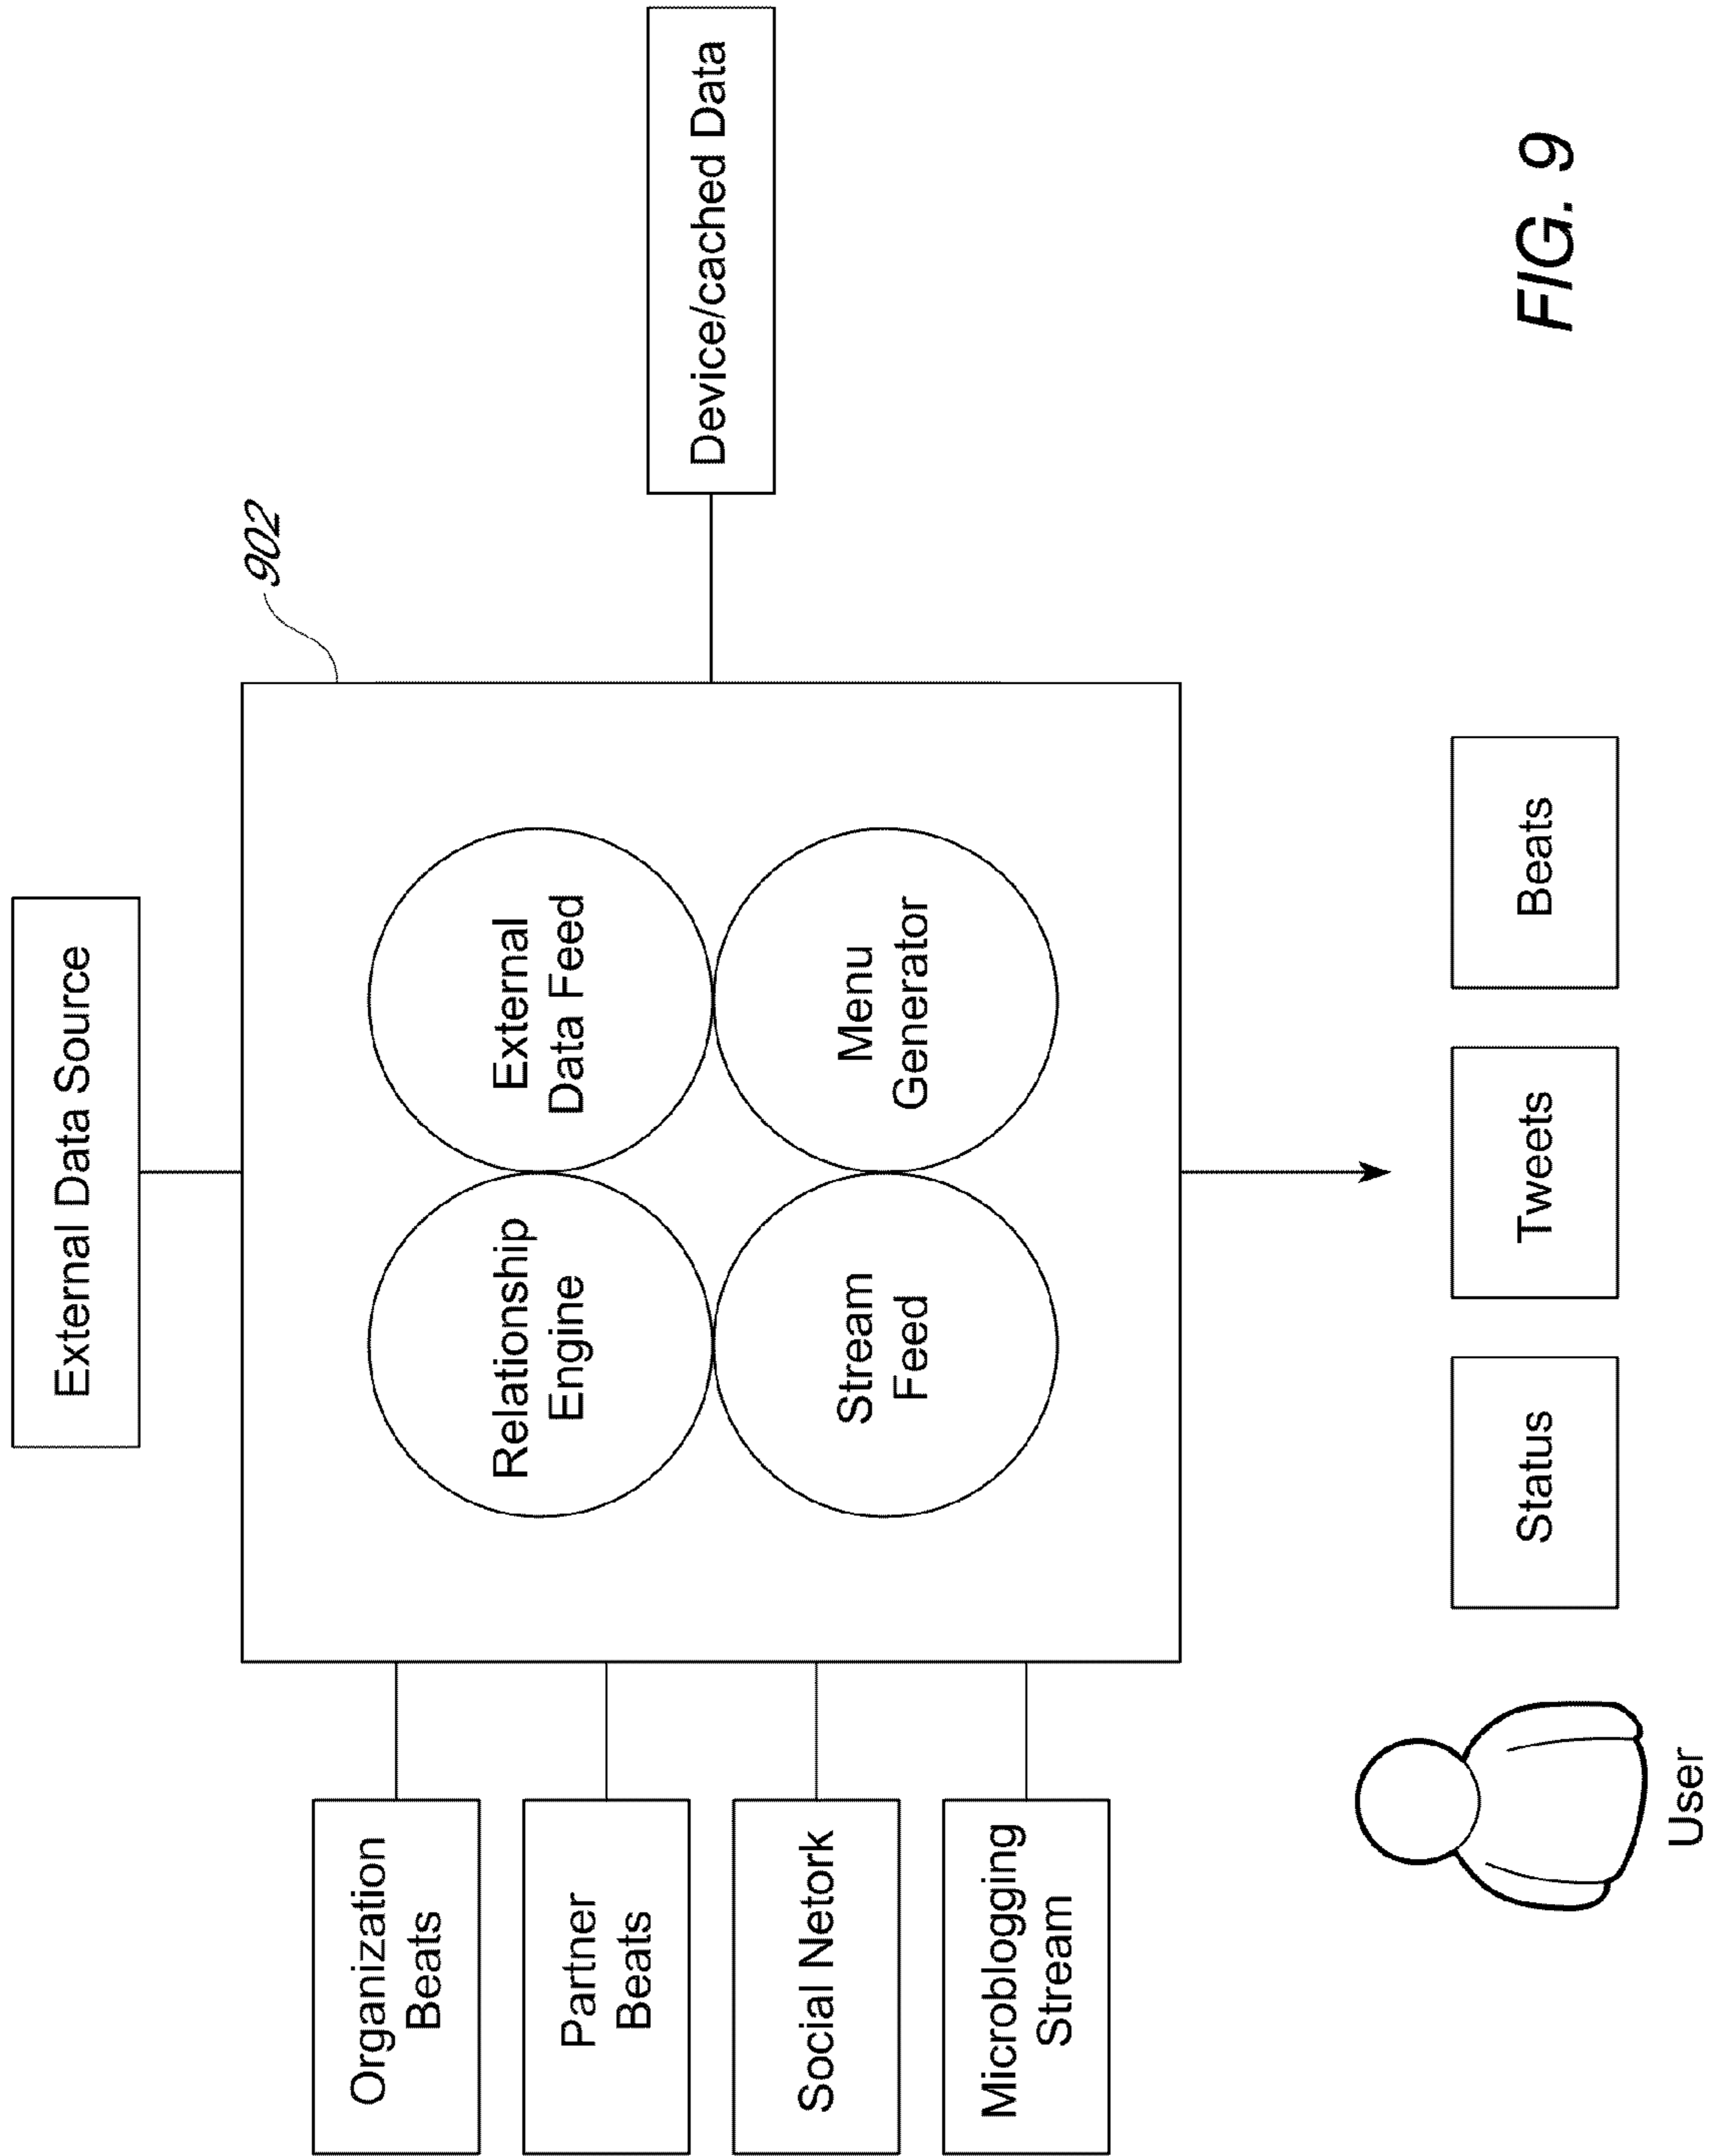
External Data Source

902

Device/cached Data

Relationship Engine

External Data Feed

Stream Feed

Menu Generator

Organization Beats

Partner Beats

Social Netork

Microblogging Stream

User

Status

Tweets

Beats

FIG. 9